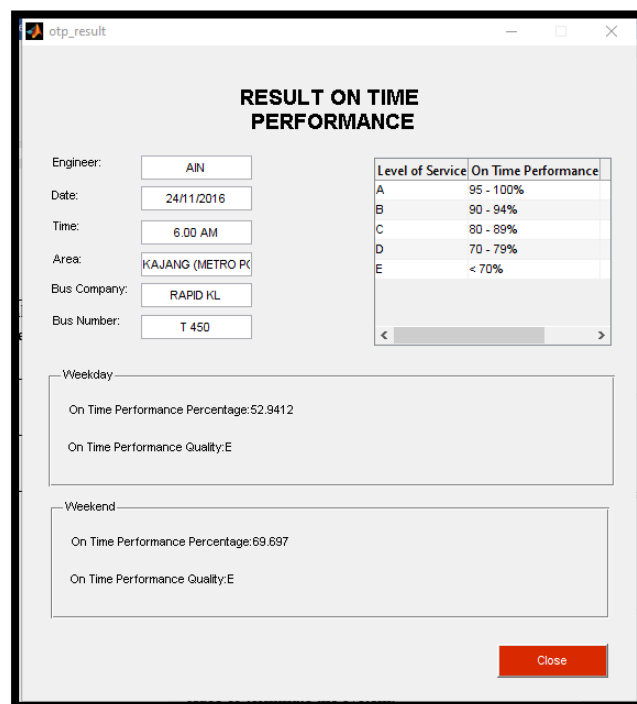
otp_result

RESULT ON TIME PERFORMANCE

Engineer: AIN

Date: 24/11/2016

Time: 6.00 AM

Area: KAJANG (METRO P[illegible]

Bus Company: RAPID KL

Bus Number: T 450

| Level of Service | On Time Performance |
|---|---|
| A | 95 - 100% |
| B | 90 - 94% |
| C | 80 - 89% |
| D | 70 - 79% |
| E | < 70% |

Weekday

On Time Performance Percentage:52.9412

On Time Performance Quality:E

Weekend

On Time Performance Percentage:69.697

On Time Performance Quality:E

Close